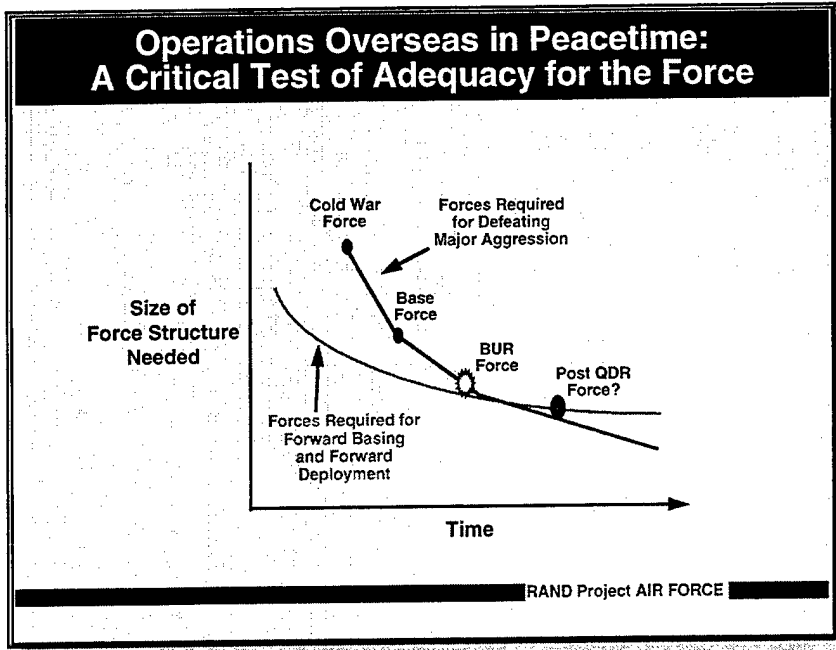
Operations Overseas in Peacetime: A Critical Test of Adequacy for the Force

Cold War Force

Forces Required for Defeating Major Aggression

Base Force

Size of Force Structure Needed

BUR Force

Post QDR Force?

Forces Required for Forward Basing and Forward Deployment

Time

RAND Project AIR FORCE